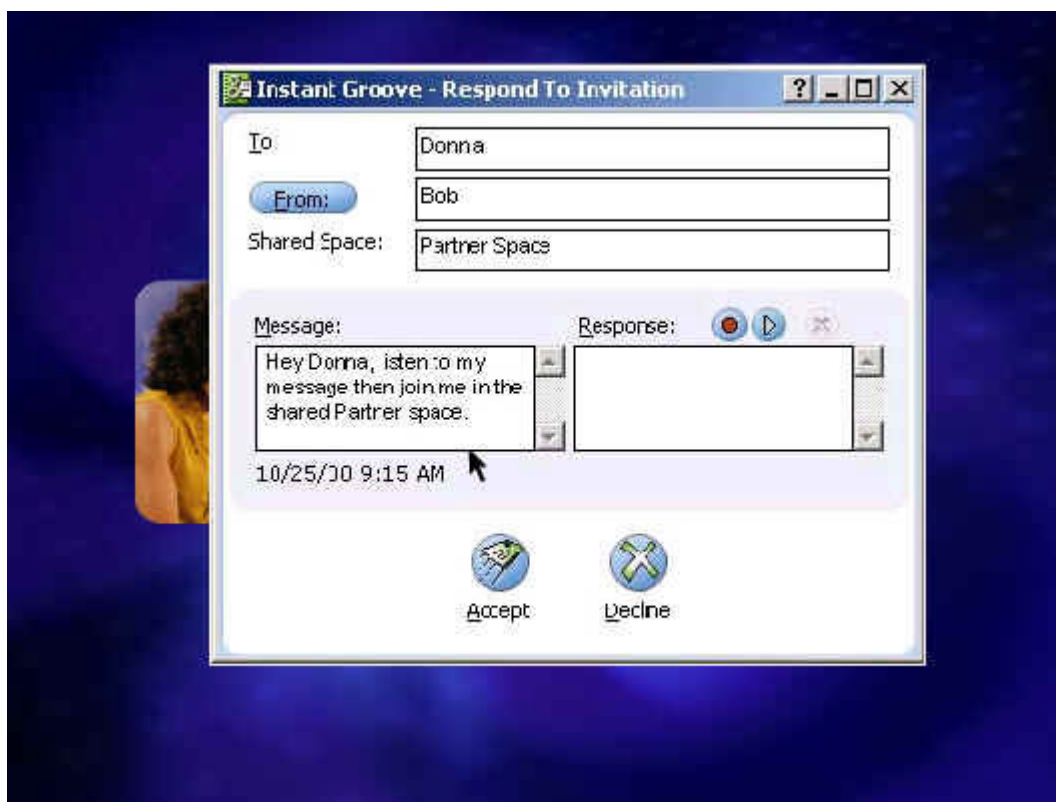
Instant Groove - Respond To Invitation

To
Donna

From:
Bob

Shared Space:
Partner Space

Message:
Hey Donna, listen to my message then join me in the shared Partner space.

10/25/00 9:15 AM

Response:

Accept

Decline